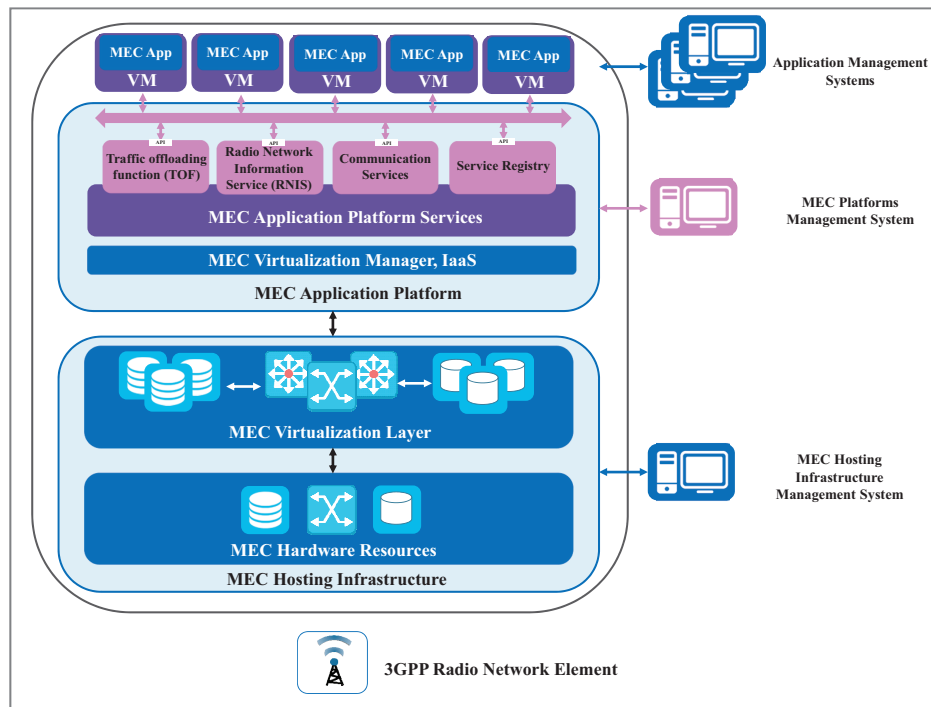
MEC App
VM
MEC App
VM
MEC App
VM
MEC App
VM
MEC App
VM

Application Management Systems

API
API
API
API

Traffic offloading function (TOF)
Radio Network Information Service (RNIS)
Communication Services
Service Registry

MEC Application Platform Services

MEC Platforms Management System

MEC Virtualization Manager, IaaS

MEC Application Platform

MEC Virtualization Layer

MEC Hosting Infrastructure Management System

MEC Hardware Resources

MEC Hosting Infrastructure

3GPP Radio Network Element